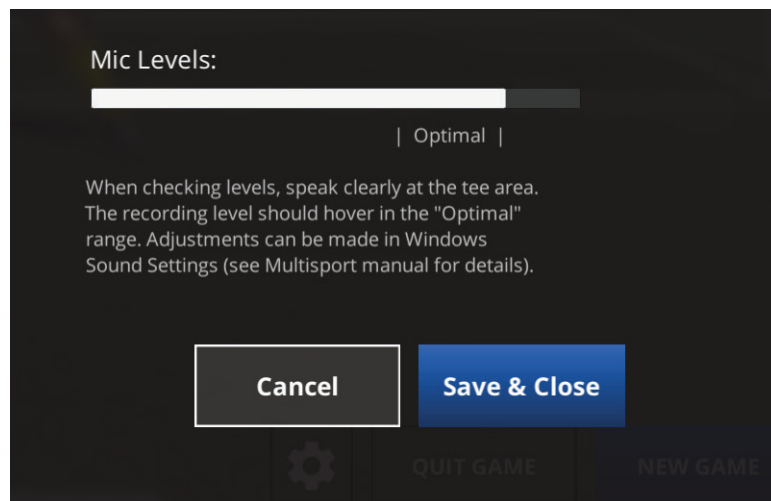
Mic Levels:

| Optimal |

When checking levels, speak clearly at the tee area. The recording level should hover in the "Optimal" range. Adjustments can be made in Windows Sound Settings (see Multisport manual for details).

Cancel

Save & Close

QUIT GAME

NEW GAME